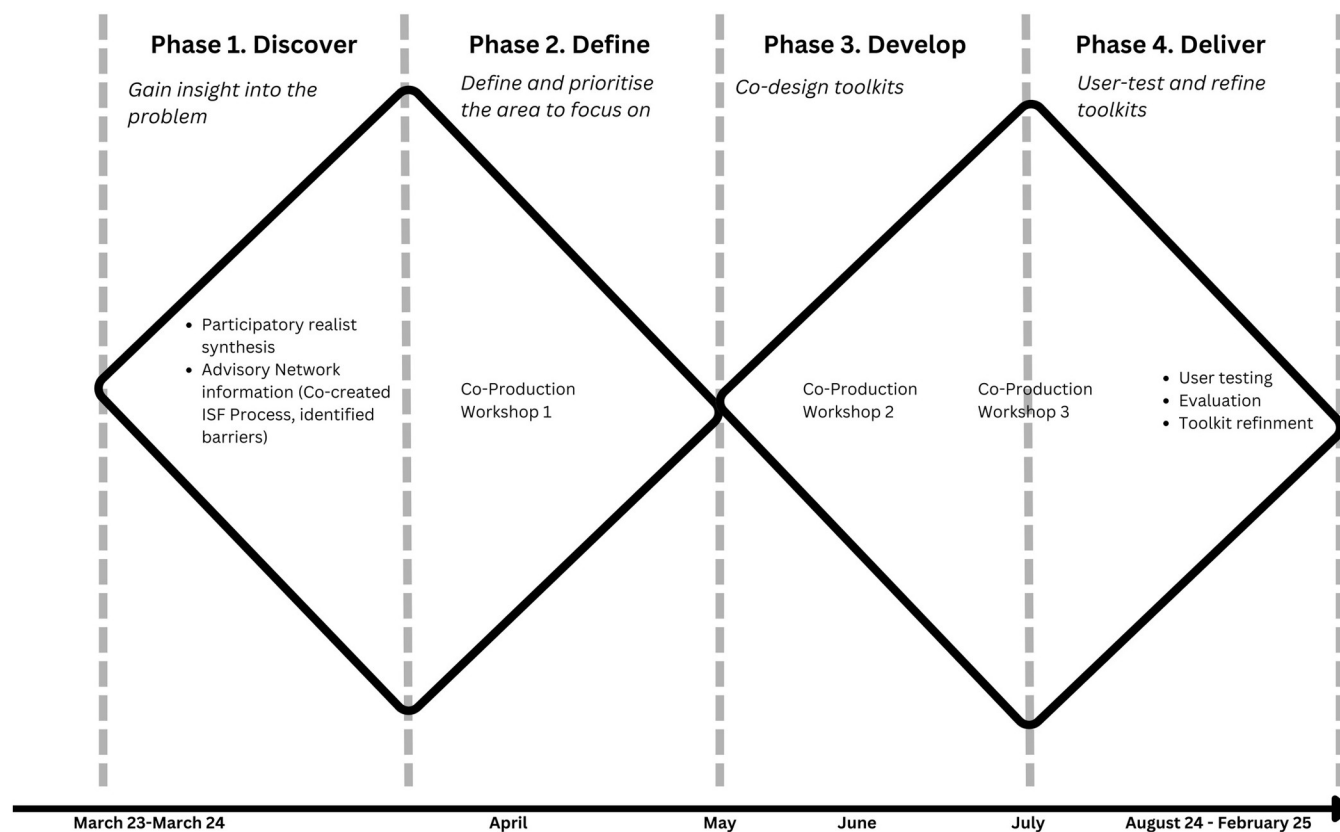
**Phase 1. Discover**

*Gain insight into the problem*

**Phase 2. Define**

*Define and prioritise the area to focus on*

**Phase 3. Develop**

*Co-design toolkits*

**Phase 4. Deliver**

*User-test and refine toolkits*

- Participatory realist synthesis
- Advisory Network information (Co-created ISF Process, identified barriers)

Co-Production Workshop 1

Co-Production Workshop 2

Co-Production Workshop 3

- User testing
- Evaluation
- Toolkit refinment

March 23-March 24 April May June July August 24 - February 25